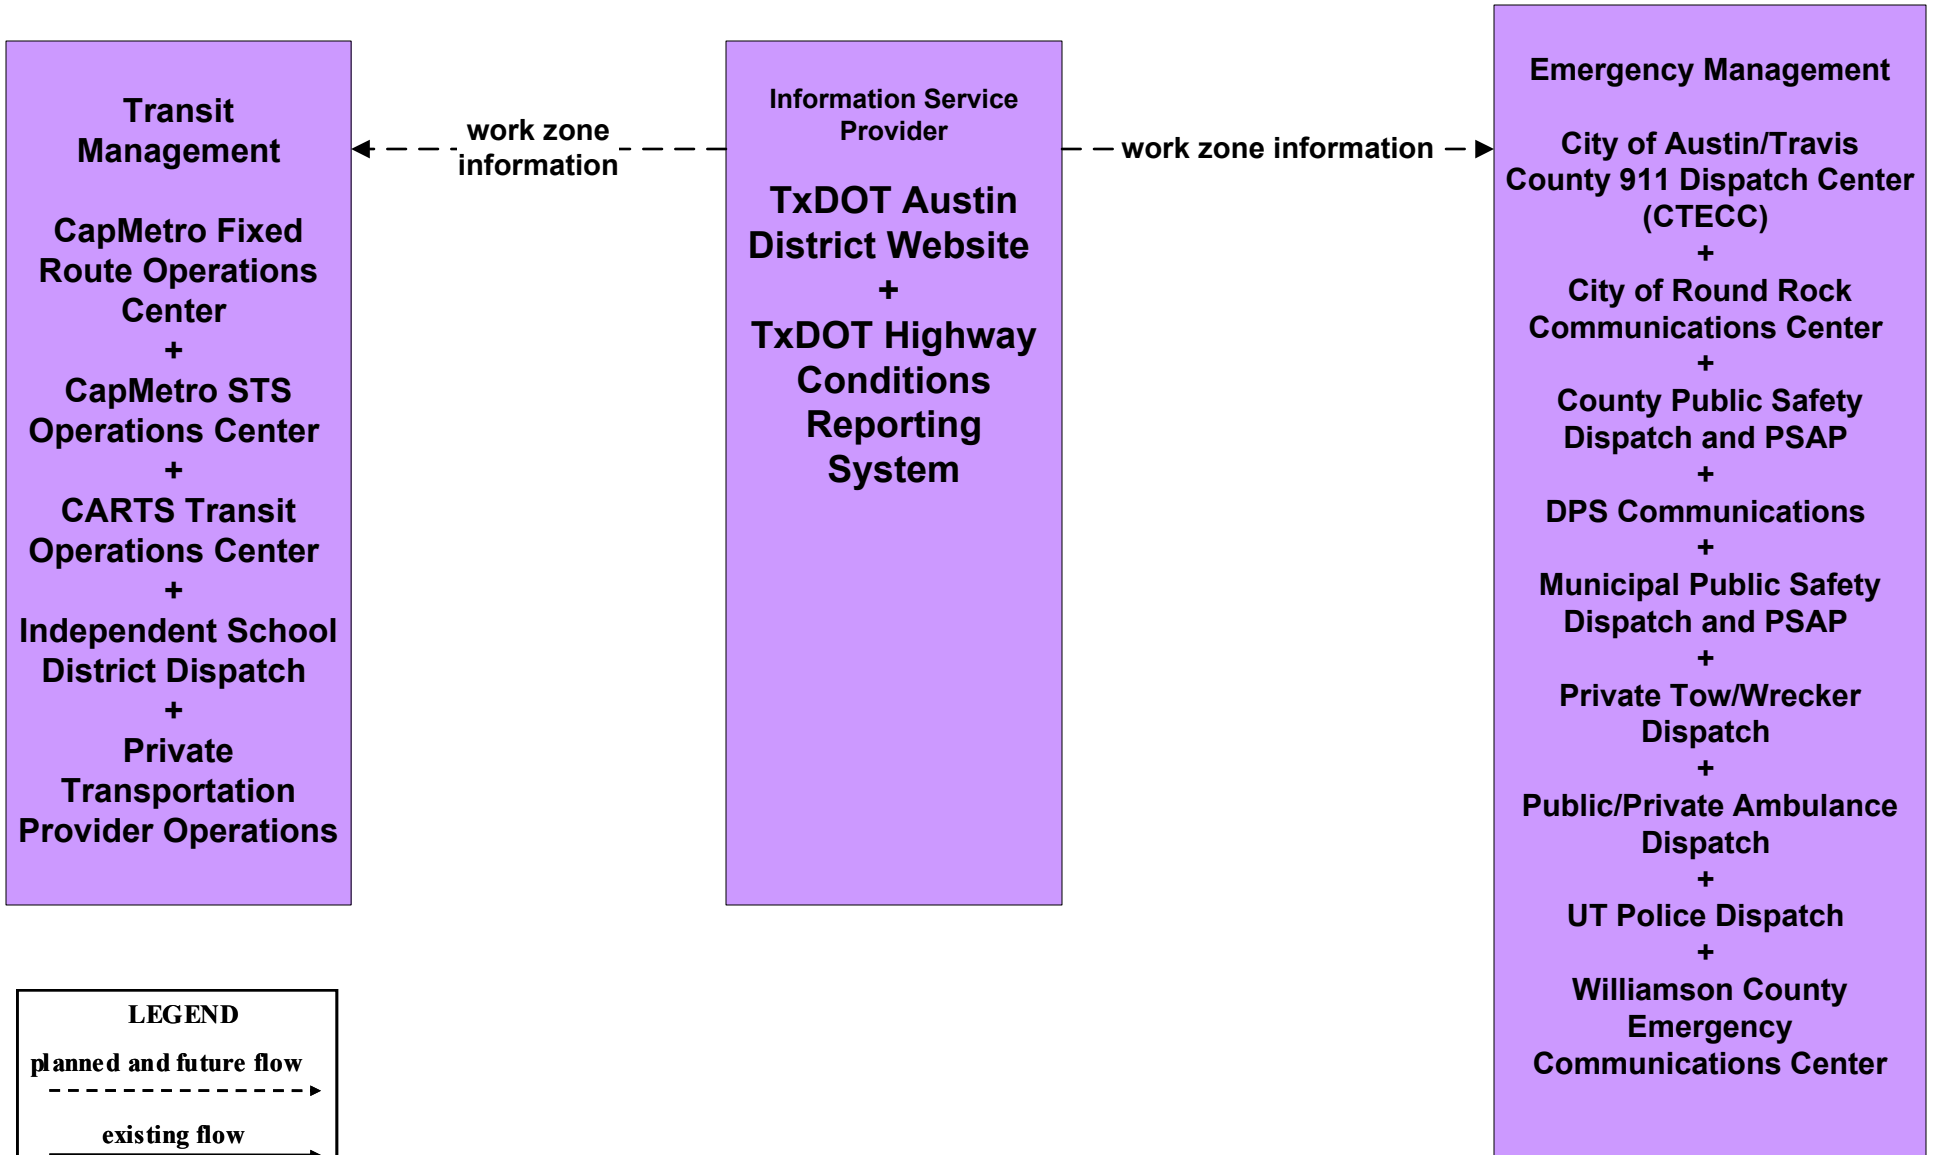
Transit Management

CapMetro Fixed Route Operations Center
+
CapMetro STS Operations Center
+
CARTS Transit Operations Center
+
Independent School District Dispatch
+
Private Transportation Provider Operations

work zone information

Information Service Provider

TxDOT Austin District Website
+
TxDOT Highway Conditions Reporting System

work zone information

Emergency Management

City of Austin/Travis County 911 Dispatch Center (CTECC)
+
City of Round Rock Communications Center
+
County Public Safety Dispatch and PSAP
+
DPS Communications
+
Municipal Public Safety Dispatch and PSAP
+
Private Tow/Wrecker Dispatch
+
Public/Private Ambulance Dispatch
+
UT Police Dispatch
+
Williamson County Emergency Communications Center

LEGEND
planned and future flow
existing flow